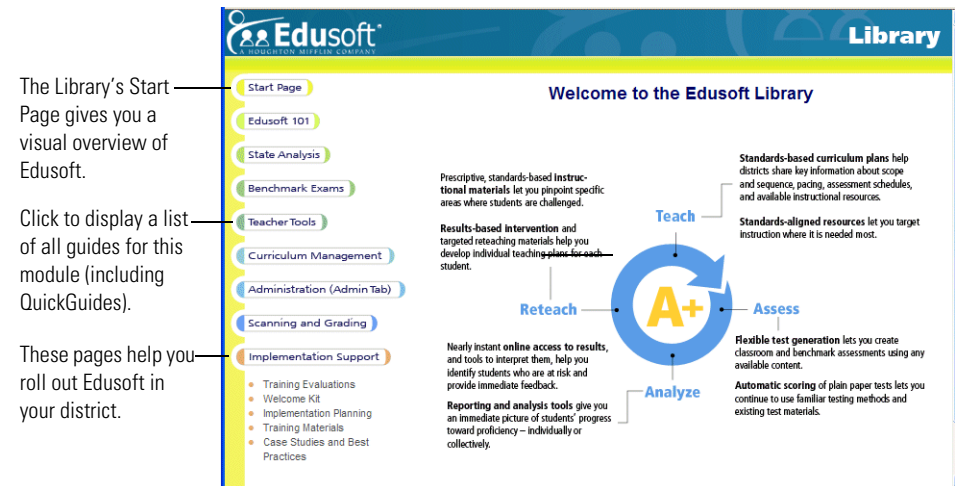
The Library's Start Page gives you a visual overview of Edusoft.

Click to display a list of all guides for this module (including QuickGuides).

These pages help you roll out Edusoft in your district.

Edusoft®
A HOUGHTON MIFFLIN COMPANY

Library

Start Page
Edusoft 101
State Analysis
Benchmark Exams
Teacher Tools
Curriculum Management
Administration (Admin Tab)
Scanning and Grading
Implementation Support

Training Evaluations
Welcome Kit
Implementation Planning
Training Materials
Case Studies and Best Practices

Welcome to the Edusoft Library

Prescriptive, standards-based instructional materials let you pinpoint specific areas where students are challenged.

Results-based intervention and targeted reteaching materials help you develop individual teaching plans for each student.

Standards-based curriculum plans help districts share key information about scope and sequence, pacing, assessment schedules, and available instructional resources.

Standards-aligned resources let you target instruction where it is needed most.

Teach

Reteach

A+

Assess

Analyze

Nearly instant online access to results, and tools to interpret them, help you identify students who are at risk and provide immediate feedback.

Reporting and analysis tools give you an immediate picture of students' progress toward proficiency – individually or collectively.

Flexible test generation lets you create classroom and benchmark assessments using any available content.

Automatic scoring of plain paper tests lets you continue to use familiar testing methods and existing test materials.